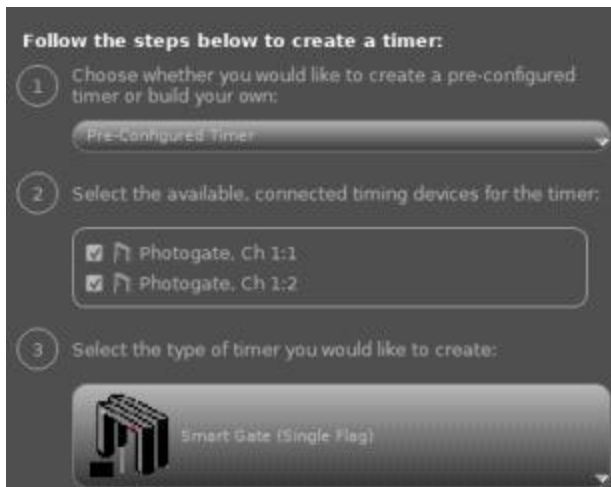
Follow the steps below to create a timer:

1 Choose whether you would like to create a pre-configured timer or build your own:

Pre-Configured Timer

2 Select the available, connected timing devices for the timer:

Photogate, Ch 1:1

Photogate, Ch 1:2

3 Select the type of timer you would like to create:

Smart Gate (Single Flag)